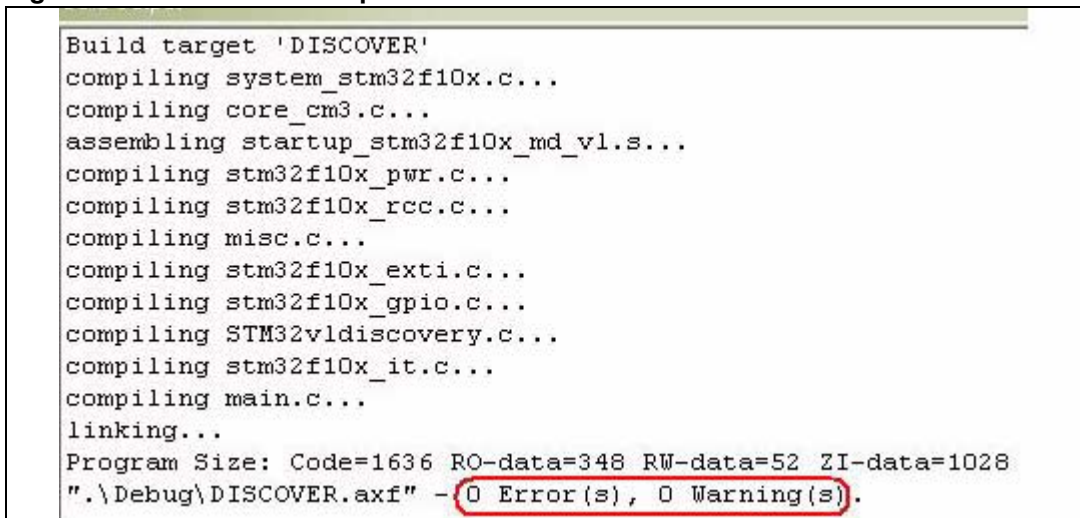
Build target 'DISCOVER'
compiling system_stm32f10x.c...
compiling core_cm3.c...
assembling startup_stm32f10x_md_vl.s...
compiling stm32f10x_pwr.c...
compiling stm32f10x_rcc.c...
compiling misc.c...
compiling stm32f10x_exti.c...
compiling stm32f10x_gpio.c...
compiling STM32vldiscovery.c...
compiling stm32f10x_it.c...
compiling main.c...
linking...
Program Size: Code=1636 RO-data=348 RW-data=52 ZI-data=1028
".\Debug\DISCOVER.axf" - 0 Error(s), 0 Warning(s).